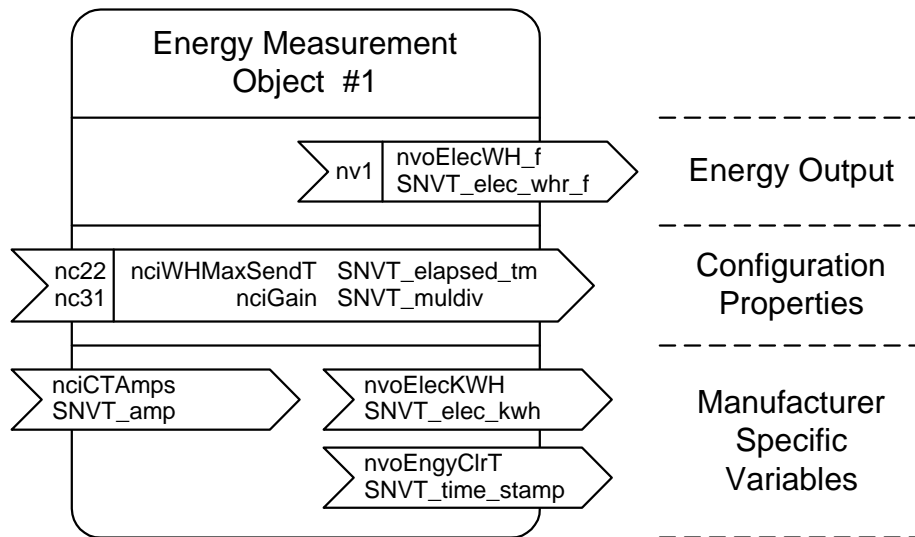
Energy Measurement Object #1

nv1 nvoElecWH_f SNVT_elec_whr_f

Energy Output

nc22 nc31 nciWHMaxSendT SNVT_elapsed_tm nciGain SNVT_muldiv

Configuration Properties

nciCTAmps SNVT_amp

nvoElecKWH SNVT_elec_kwh

nvoEngyClrT SNVT_time_stamp

Manufacturer Specific Variables